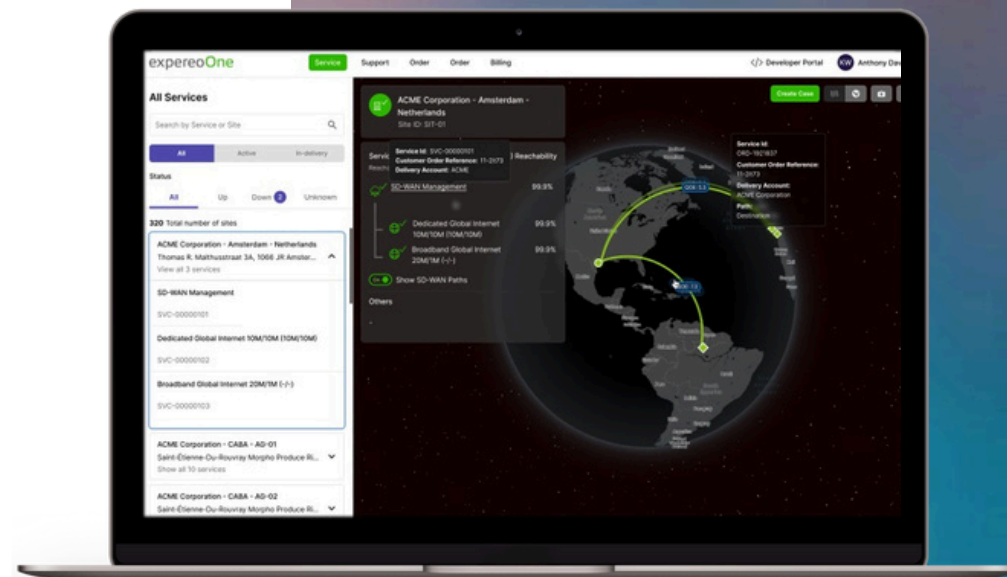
expereoOne

Service Support Order Order Billing

</> Developer Portal KW Anthony Dav

All Services

Search by Service or Site

All Active In-delivery

Status

All Up Down 2 Unknown

320 Total number of sites

ACME Corporation - Amsterdam - Netherlands
Thomas R. Malthusstraat 3A, 1066 JR Amster...
View all 3 services

SD-WAN Management

SVC-00000101

Dedicated Global Internet 10M/10M (10M/10M)

SVC-00000102

Broadband Global Internet 20M/1M (-/-)

SVC-00000103

ACME Corporation - CABA - AG-01
Saint-Étienne-Ou-Rouvray Morpho Produce Ri...
Show all 10 services

ACME Corporation - CABA - AG-02
Saint-Étienne-Ou-Rouvray Morpho Produce Ri...

ACME Corporation - Amsterdam - Netherlands
Site ID: SIT-01

Service Id: SVC-00000101
Customer Order Reference: 11-2673
Delivery Account: ACME

Servic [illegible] Reachability

SD-WAN Management 99.9%

Dedicated Global Internet 10M/10M (10M/10M) 99.9%

Broadband Global Internet 20M/1M (-/-) 99.9%

Show SD-WAN Paths

Others

Create Case

Service Id:
ORD-1921637
Customer Order Reference:
11-2673
Delivery Account:
ACME Corporation
Path:
Destination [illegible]